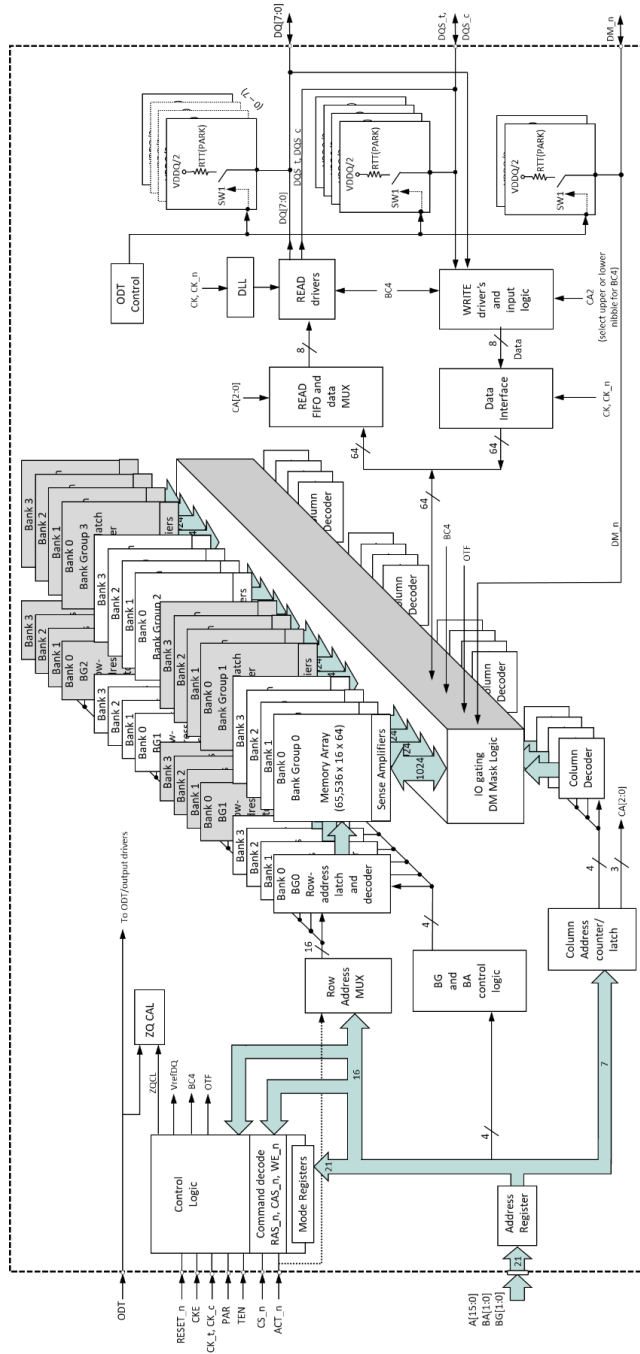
DQ[7:0]
DQS_t, DQS_c
DM_n
(1 ~ 7)
VDDQ/2
RTT(PARK)
SW1
DQS_t, DQS_c
DQ[7:0]
VDDQ/2
RTT(PARK)
SW1
VDDQ/2
RTT(PARK)
SW1
VDDQ/2
RTT(PARK)
SW1
ODT Control
CK, CK_n
DLL
READ drivers
BC4
WRITE driver's and input logic
CA2 (select upper or lower nibble for BC4)
8
8
Data
CA[2:0]
READ FIFO and data MUX
Data Interface
CK, CK_n
64
64
64
BC4
OTF
DM_n
Bank 3
Bank 2
Bank 1
Bank 0
Bank Group 3
Bank 3
Bank 2
Bank 1
Bank 0
Bank Group 2
Bank 3
Bank 2
Bank 1
Bank 0
BG2
Bank 3
Bank 2
Bank 1
Bank 0
BG1
Bank 3
Bank 2
Bank 1
Bank 0
Bank Group 1
Bank 3
Bank 2
Bank 1
Bank 0
BG1
Bank 3
Bank 2
Bank 1
Bank 0
Bank Group 0
Memory Array (65,536 x 16 x 64)
Sense Amplifiers
1024
Column Decoder
Column Decoder
Column Decoder
Column Decoder
IO gating DM Mask Logic
Bank 3
Bank 2
Bank 1
Bank 0
BG0
Row-address latch and decoder
16
4
4
3
CA[2:0]
To ODT/output drivers
ZQ CAL
ZQCL
VrefDQ
BC4
OTF
Row Address MUX
BG and BA control logic
Column Address counter/ latch
16
7
4
Control Logic
Command decode RAS_n, CAS_n, WE_n
Mode Registers
21
ODT
RESET_n
CKE
CK_t, CK_c
PAR
TEN
CS_n
ACT_n
Address Register
21
A[15:0]
BA[1:0]
BG[1:0]